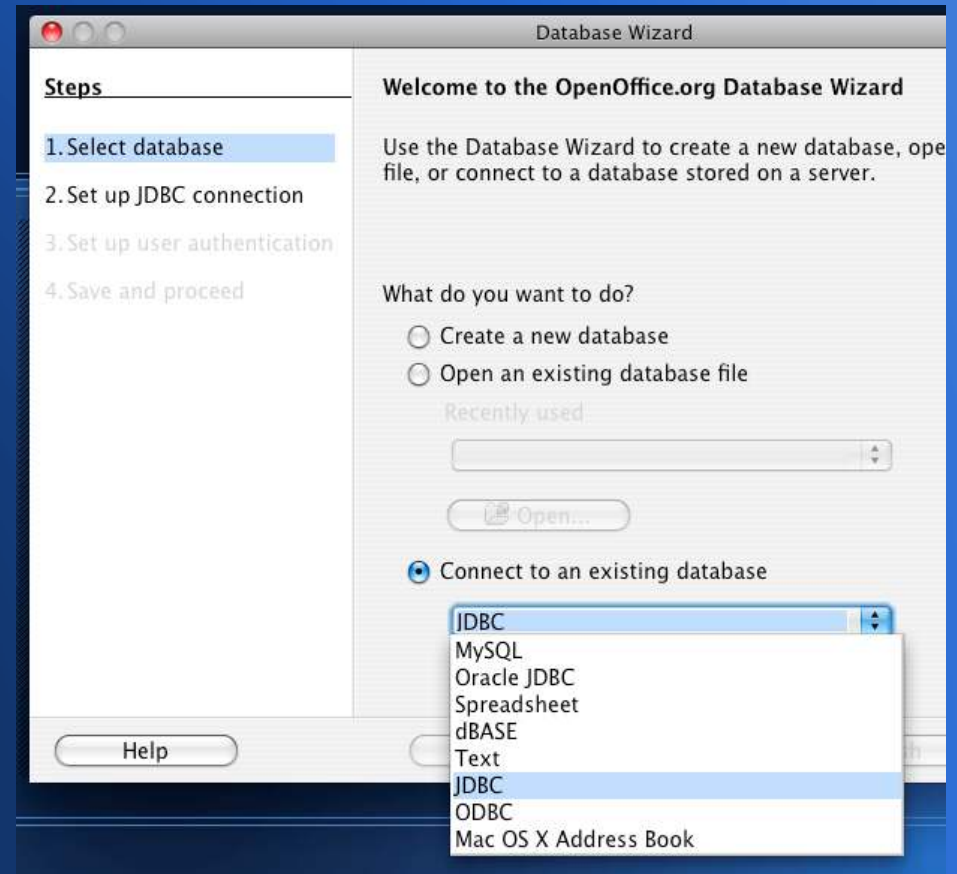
Database Wizard

Steps

1. Select database

2. Set up JDBC connection

3. Set up user authentication

4. Save and proceed

Welcome to the OpenOffice.org Database Wizard

Use the Database Wizard to create a new database, ope file, or connect to a database stored on a server.

What do you want to do?

Create a new database

Open an existing database file

Recently used

Open...

Connect to an existing database

JDBC

MySQL
Oracle JDBC
Spreadsheet
dBASE
Text
JDBC
ODBC
Mac OS X Address Book

Help